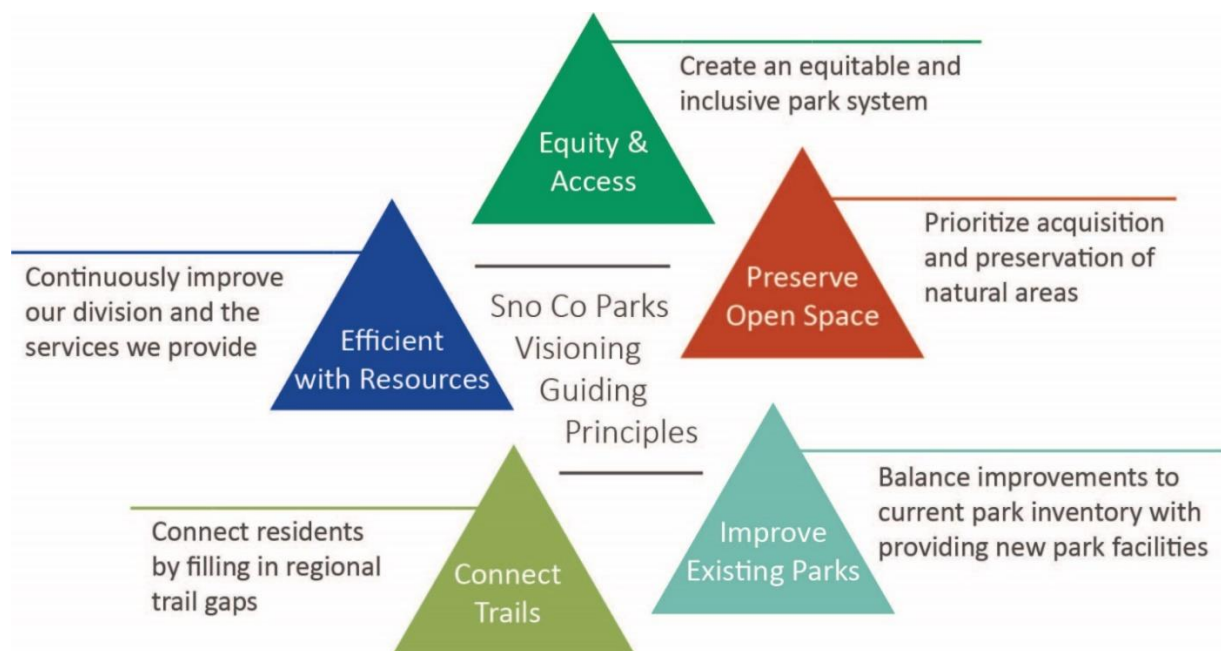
Equity & Access

Create an equitable and inclusive park system

Continuously improve our division and the services we provide

Efficient with Resources

Sno Co Parks Visioning Guiding Principles

Preserve Open Space

Prioritize acquisition and preservation of natural areas

Connect residents by filling in regional trail gaps

Connect Trails

Improve Existing Parks

Balance improvements to current park inventory with providing new park facilities